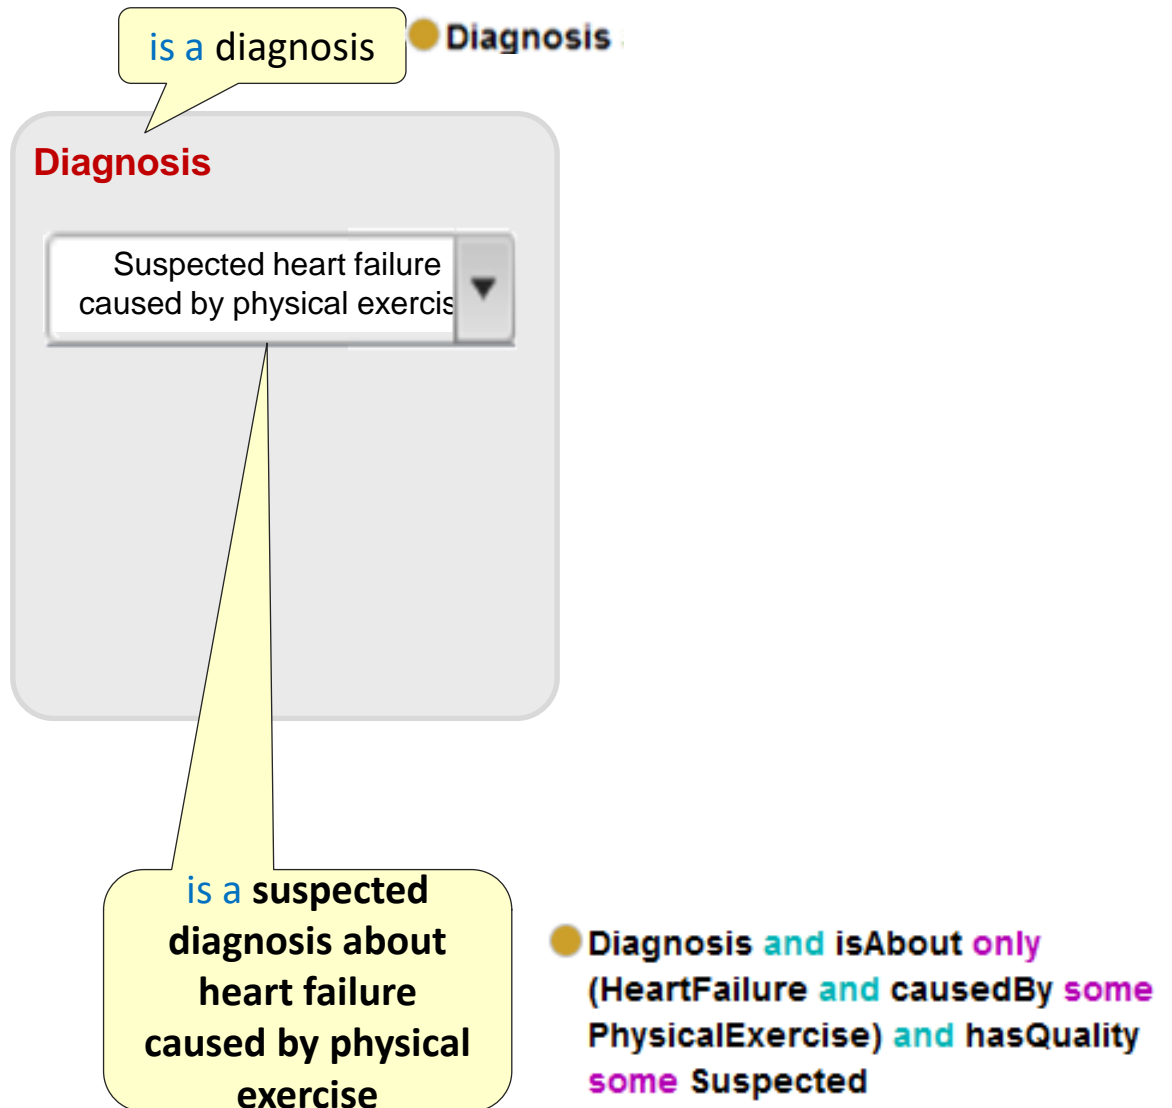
is a diagnosis

Diagnosis

Diagnosis

Suspected heart failure caused by physical exercis

is a suspected diagnosis about heart failure caused by physical exercise

Diagnosis and isAbout only (HeartFailure and causedBy some PhysicalExercise) and hasQuality some Suspected